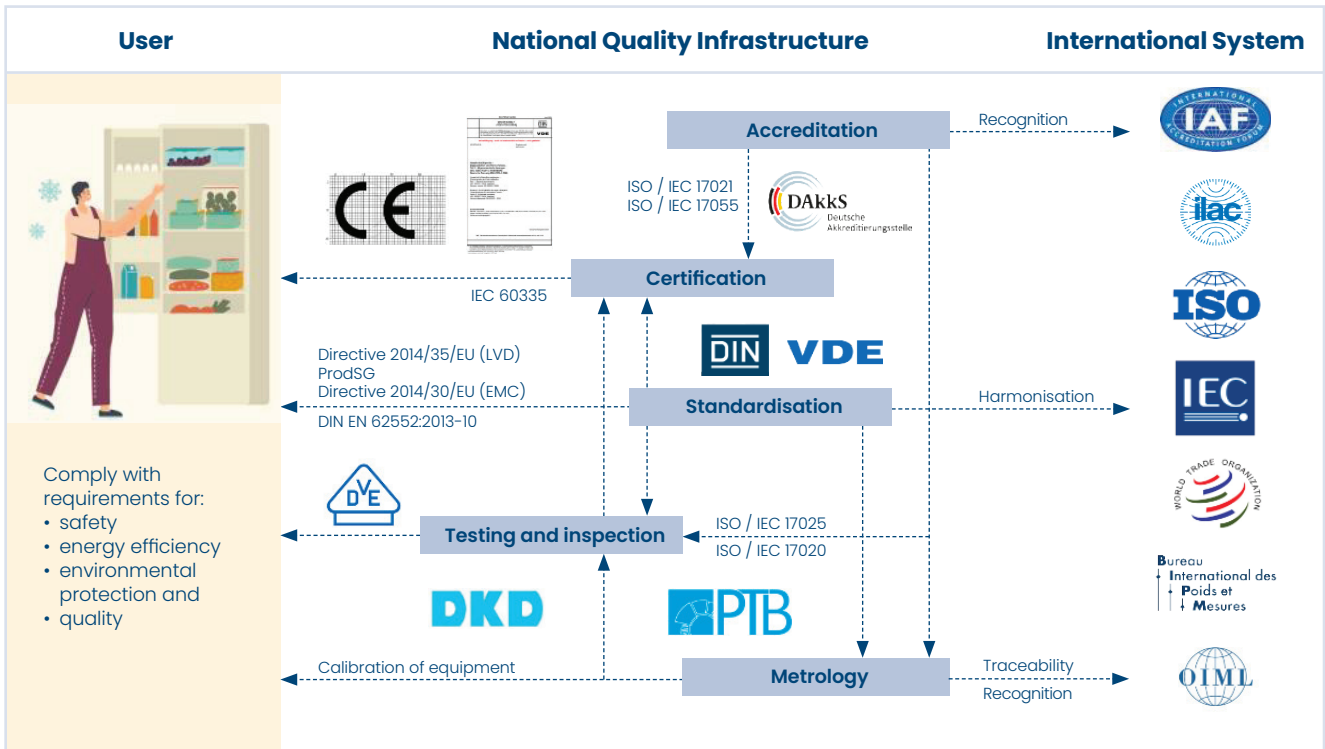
User

National Quality Infrastructure

International System

Accreditation

Recognition

IAF
INTERNATIONAL ACCREDITATION FORUM

ISO / IEC 17021
ISO / IEC 17055

DAkkS
Deutsche
Akkreditierungsstelle

ilac

CE

VDE

Certification

IEC 60335

ISO

DIN VDE

Directive 2014/35/EU (LVD)
ProdSG
Directive 2014/30/EU (EMC)

Standardisation

Harmonisation

IEC

DIN EN 62552:2013-10

WORLD TRADE ORGANIZATION

Comply with requirements for:
• safety
• energy efficiency
• environmental protection and
• quality

DVE

Testing and inspection

ISO / IEC 17025
ISO / IEC 17020

Bureau
International des
Poids et
Mesures

DKD

PTB

Calibration of equipment

Metrology

Traceability
Recognition

OIML